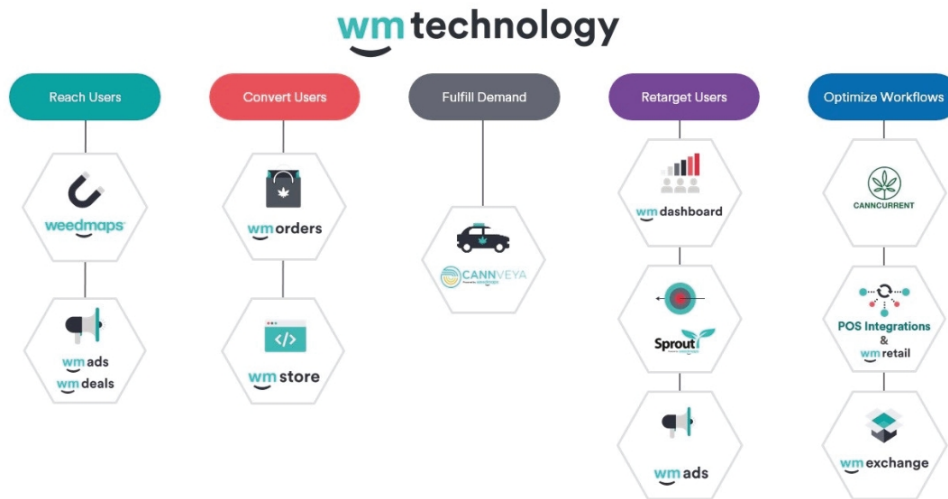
wm technology

Reach Users

weedmaps

wm ads
wm deals

Convert Users

wm orders

wm store

Fulfill Demand

CANNVEYA

Retarget Users

wm dashboard

Sprout

wm ads

Optimize Workflows

CANNCURRENT

POS Integrations & wm retail

wm exchange